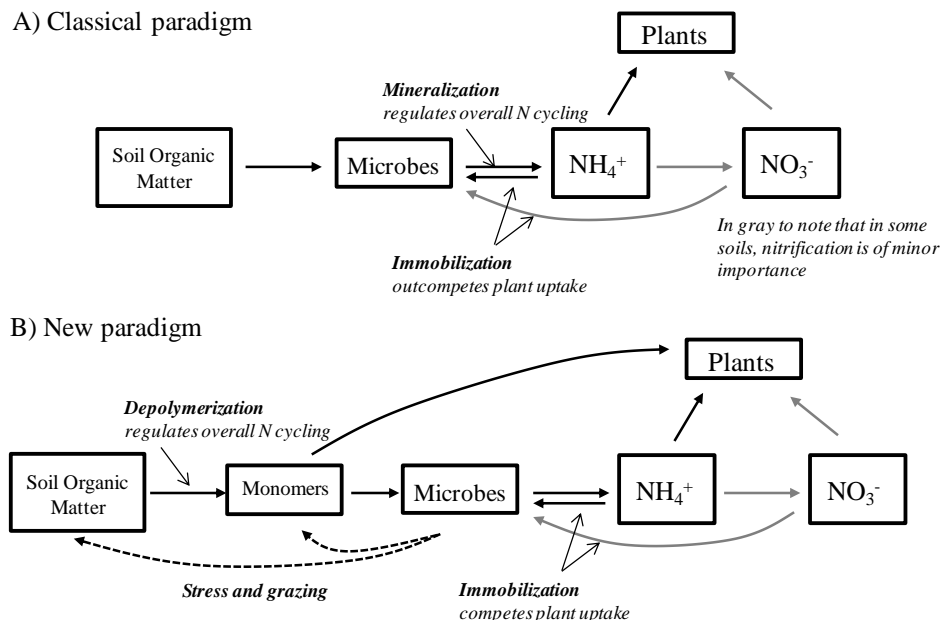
A) Classical paradigm

Plants

Mineralization
regulates overall N cycling

Soil Organic Matter

Microbes

$NH_4^+$

$NO_3^-$

In gray to note that in some soils, nitrification is of minor importance

Immobilization
outcompetes plant uptake

B) New paradigm

Plants

Depolymerization
regulates overall N cycling

Soil Organic Matter

Monomers

Microbes

$NH_4^+$

$NO_3^-$

Stress and grazing

Immobilization
competes plant uptake